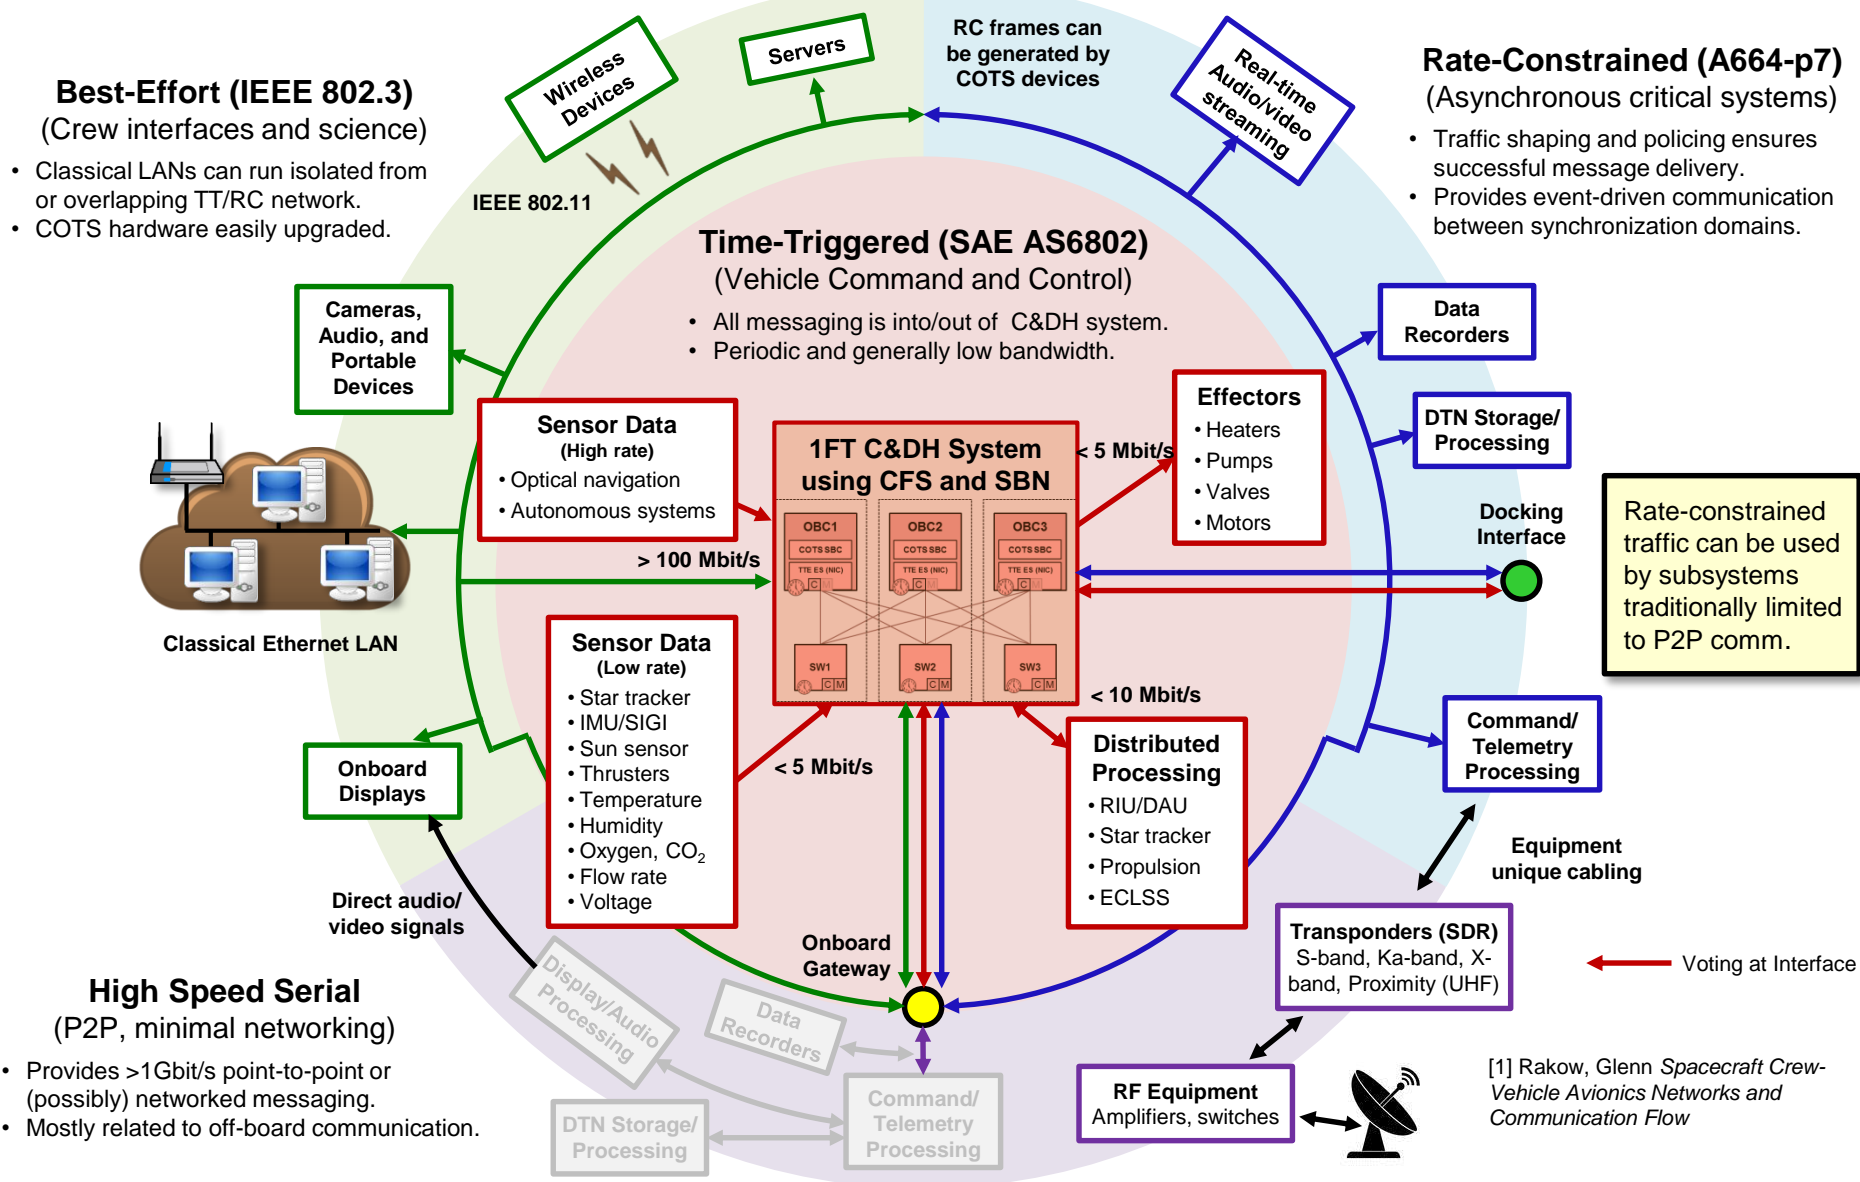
Best-Effort (IEEE 802.3)
(Crew interfaces and science)
• Classical LANs can run isolated from or overlapping TT/RC network.
• COTS hardware easily upgraded.

Wireless Devices

Servers

RC frames can be generated by COTS devices

Real-time Audio/video streaming

Rate-Constrained (A664-p7)
(Asynchronous critical systems)
• Traffic shaping and policing ensures successful message delivery.
• Provides event-driven communication between synchronization domains.

IEEE 802.11

Time-Triggered (SAE AS6802)
(Vehicle Command and Control)
• All messaging is into/out of C&DH system.
• Periodic and generally low bandwidth.

Cameras, Audio, and Portable Devices

Data Recorders

DTN Storage/ Processing

Sensor Data
(High rate)
• Optical navigation
• Autonomous systems

1FT C&DH System using CFS and SBN

OBC1 COTS SBC TTE ES (NIC)
OBC2 COTS SBC TTE ES (NIC)
OBC3 COTS SBC TTE ES (NIC)
SW1 SW2 SW3

< 5 Mbit/s

Effectors
• Heaters
• Pumps
• Valves
• Motors

Docking Interface

Rate-constrained traffic can be used by subsystems traditionally limited to P2P comm.

> 100 Mbit/s

Classical Ethernet LAN

Sensor Data
(Low rate)
• Star tracker
• IMU/SIGI
• Sun sensor
• Thrusters
• Temperature
• Humidity
• Oxygen, $CO_2$
• Flow rate
• Voltage

< 10 Mbit/s

Distributed Processing
• RIU/DAU
• Star tracker
• Propulsion
• ECLSS

Command/ Telemetry Processing

Onboard Displays

< 5 Mbit/s

Equipment unique cabling

Direct audio/ video signals

Onboard Gateway

Transponders (SDR)
S-band, Ka-band, X-band, Proximity (UHF)

Voting at Interface

High Speed Serial
(P2P, minimal networking)
• Provides >1Gbit/s point-to-point or (possibly) networked messaging.
• Mostly related to off-board communication.

Display/Audio Processing

Data Recorders

Command/ Telemetry Processing

DTN Storage/ Processing

RF Equipment
Amplifiers, switches

[1] Rakow, Glenn Spacecraft Crew-Vehicle Avionics Networks and Communication Flow